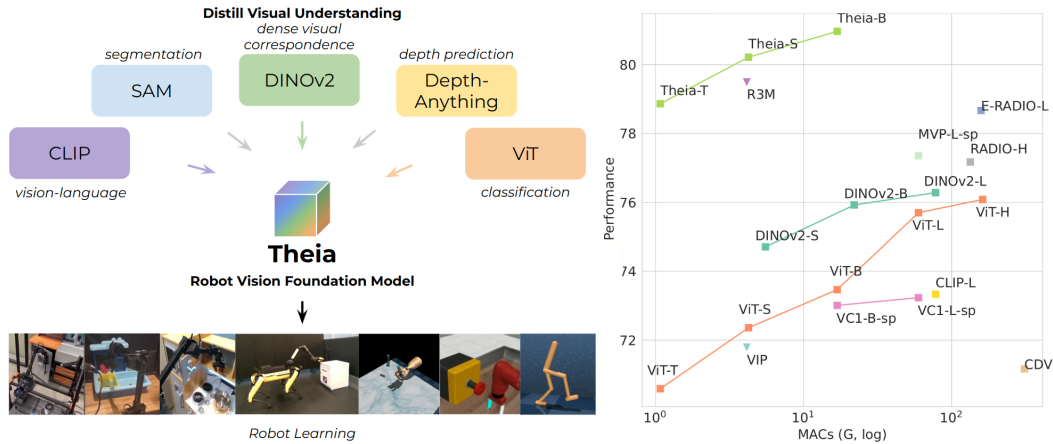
Distill Visual Understanding

segmentation
SAM

dense visual correspondence
DINOv2

depth prediction
Depth-Anything

CLIP
vision-language

ViT
classification

Theia
Robot Vision Foundation Model

Robot Learning

Performance

MACs (G, log)

80
78
76
74
72

$10^0$
$10^1$
$10^2$

Theia-B
Theia-S
Theia-T
R3M
E-RADIO-L
MVP-L-sp
RADIO-H
DINOv2-B
DINOv2-L
DINOv2-S
ViT-L
ViT-H
ViT-B
CLIP-L
ViT-S
VC1-B-sp
VC1-L-sp
VIP
ViT-T
CDV